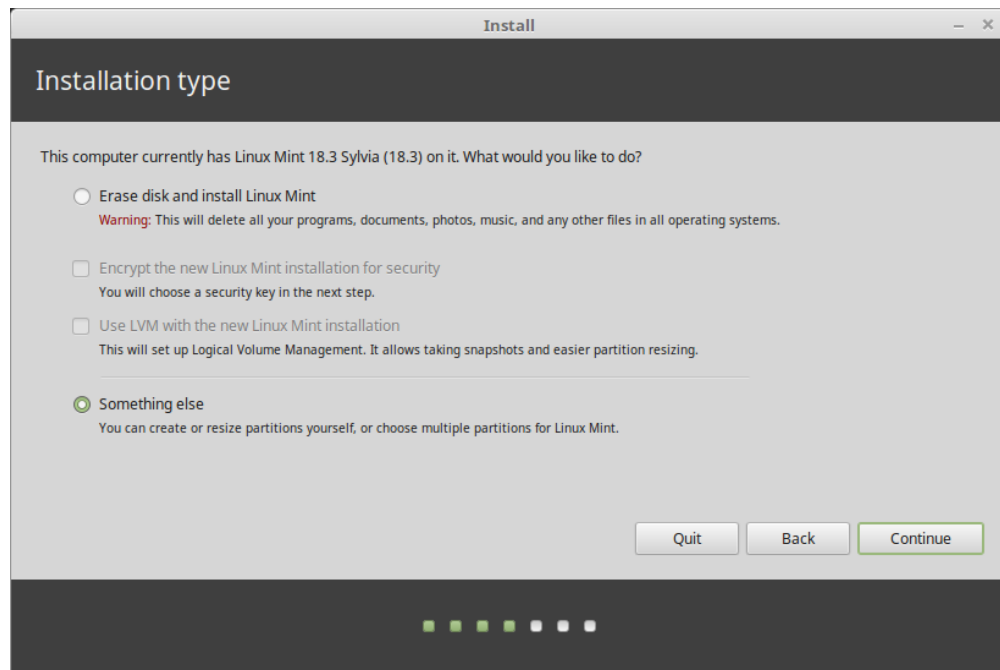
Install

Installation type

This computer currently has Linux Mint 18.3 Sylvia (18.3) on it. What would you like to do?

Erase disk and install Linux Mint
Warning: This will delete all your programs, documents, photos, music, and any other files in all operating systems.

Encrypt the new Linux Mint installation for security
You will choose a security key in the next step.

Use LVM with the new Linux Mint installation
This will set up Logical Volume Management. It allows taking snapshots and easier partition resizing.

Something else
You can create or resize partitions yourself, or choose multiple partitions for Linux Mint.

Quit
Back
Continue